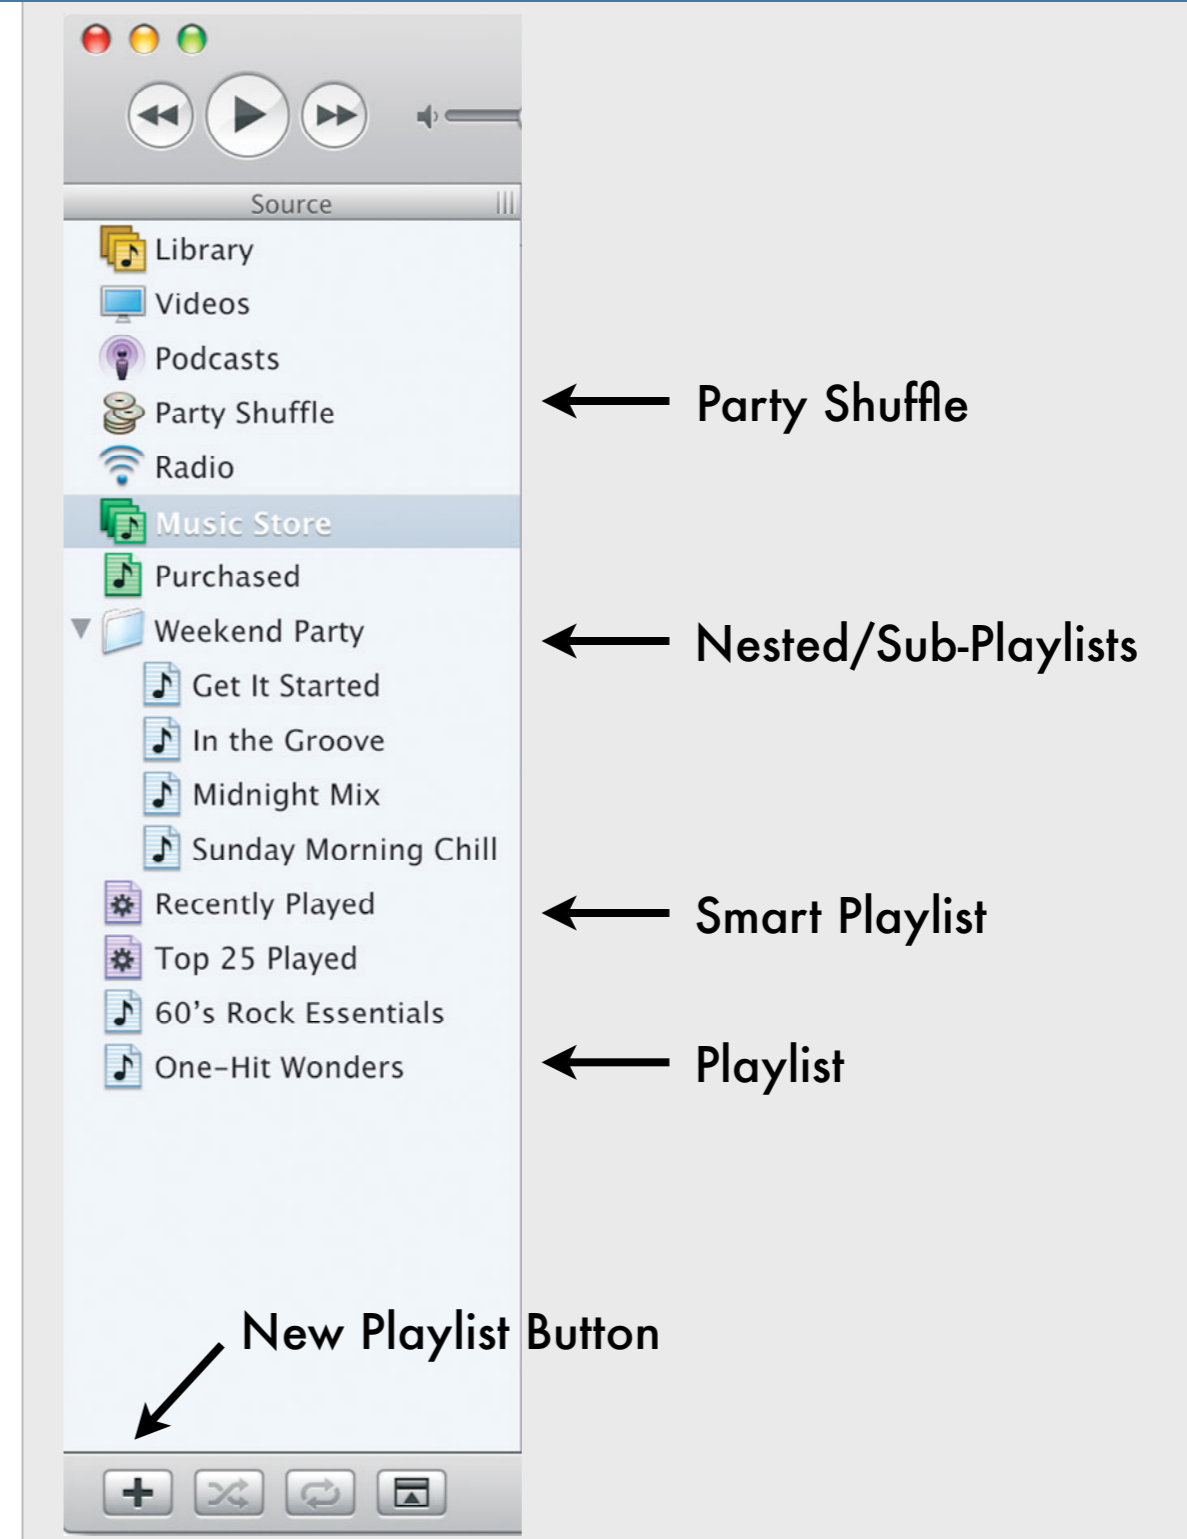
Source

Library
Videos
Podcasts
Party Shuffle
Radio
Music Store
Purchased
Weekend Party
Get It Started
In the Groove
Midnight Mix
Sunday Morning Chill
Recently Played
Top 25 Played
60's Rock Essentials
One-Hit Wonders

Party Shuffle

Nested/Sub-Playlists

Smart Playlist

Playlist

New Playlist Button